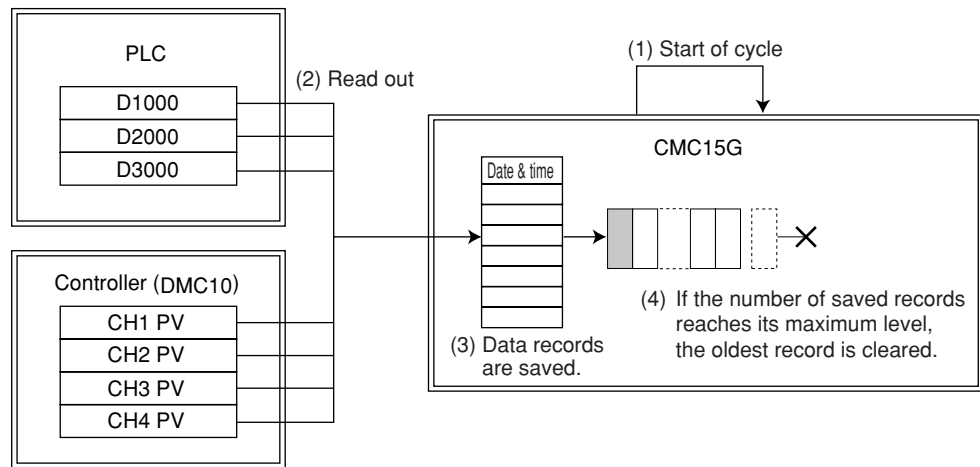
PLC

D1000

D2000

D3000

(2) Read out

(1) Start of cycle

CMC15G

Date & time

(3) Data records are saved.

(4) If the number of saved records reaches its maximum level, the oldest record is cleared.

Controller (DMC10)

CH1 PV

CH2 PV

CH3 PV

CH4 PV